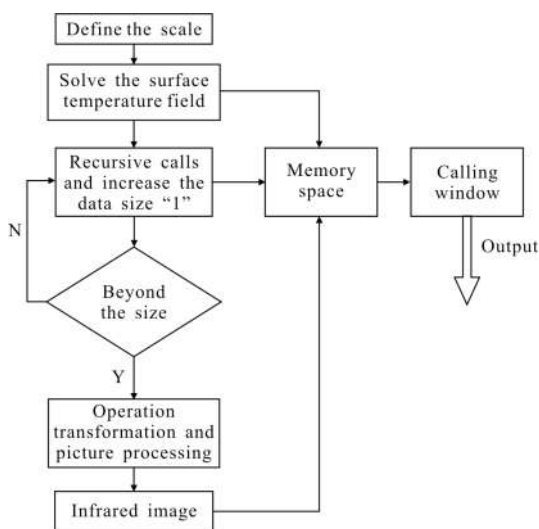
Define the scale

Solve the surface temperature field

Recursive calls and increase the data size “1”

Memory space

Calling window

Output

N

Beyond the size

Y

Operation transformation and picture processing

Infrared image